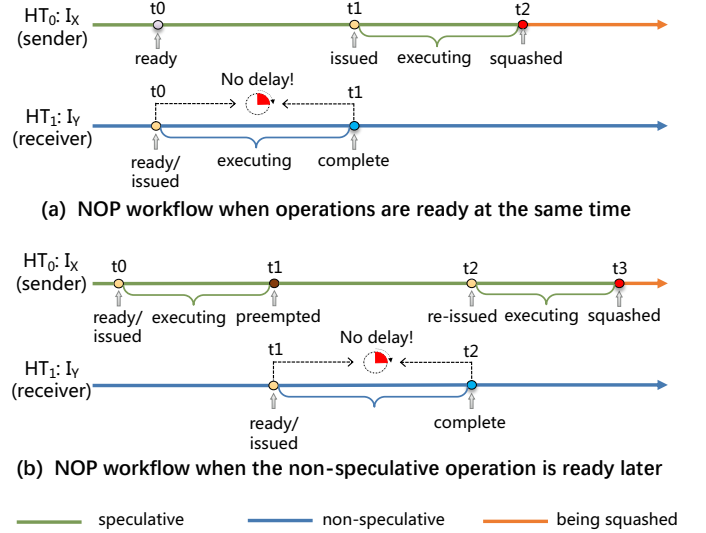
$HT_0$: $I_X$
(sender)
t0
ready
t1
issued
executing
t2
squashed

$HT_1$: $I_Y$
(receiver)
t0
No delay!
t1
ready/
issued
executing
complete

(a) NOP workflow when operations are ready at the same time

$HT_0$: $I_X$
(sender)
t0
ready/
issued
executing
t1
preempted
t2
re-issued
executing
t3
squashed

$HT_1$: $I_Y$
(receiver)
t1
No delay!
t2
ready/
issued
complete

(b) NOP workflow when the non-speculative operation is ready later

speculative
non-speculative
being squashed